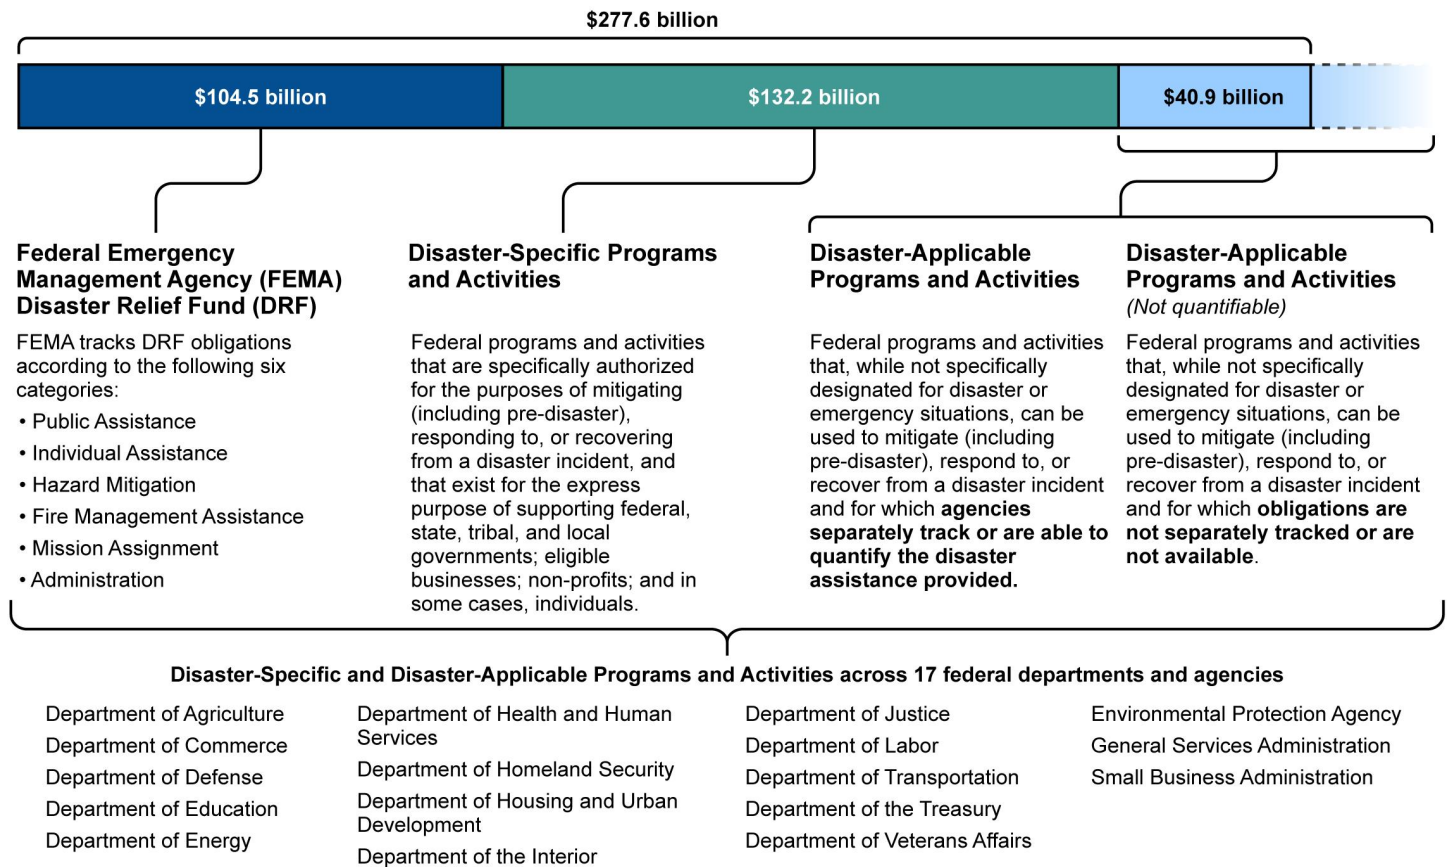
$277.6 billion

$104.5 billion

$132.2 billion

$40.9 billion

Federal Emergency Management Agency (FEMA) Disaster Relief Fund (DRF)

FEMA tracks DRF obligations according to the following six categories:

• Public Assistance
• Individual Assistance
• Hazard Mitigation
• Fire Management Assistance
• Mission Assignment
• Administration

Disaster-Specific Programs and Activities

Federal programs and activities that are specifically authorized for the purposes of mitigating (including pre-disaster), responding to, or recovering from a disaster incident, and that exist for the express purpose of supporting federal, state, tribal, and local governments; eligible businesses; non-profits; and in some cases, individuals.

Disaster-Applicable Programs and Activities

Federal programs and activities that, while not specifically designated for disaster or emergency situations, can be used to mitigate (including pre-disaster), respond to, or recover from a disaster incident and for which **agencies separately track or are able to quantify the disaster assistance provided.**

Disaster-Applicable Programs and Activities
(Not quantifiable)

Federal programs and activities that, while not specifically designated for disaster or emergency situations, can be used to mitigate (including pre-disaster), respond to, or recover from a disaster incident and for which **obligations are not separately tracked or are not available**.

Disaster-Specific and Disaster-Applicable Programs and Activities across 17 federal departments and agencies

Department of Agriculture
Department of Commerce
Department of Defense
Department of Education
Department of Energy

Department of Health and Human Services
Department of Homeland Security
Department of Housing and Urban Development
Department of the Interior

Department of Justice
Department of Labor
Department of Transportation
Department of the Treasury
Department of Veterans Affairs

Environmental Protection Agency
General Services Administration
Small Business Administration